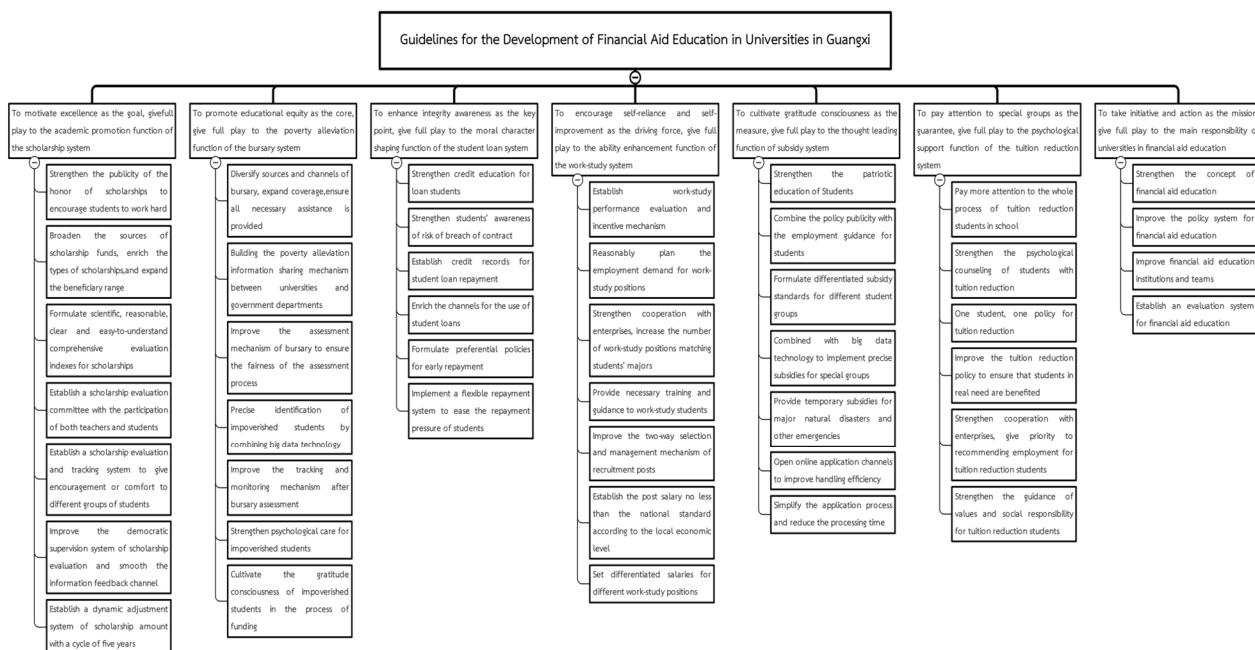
Guidelines for the Development of Financial Aid Education in Universities in Guangxi

To motivate excellence as the goal, givefull play to the academic promotion function of the scholarship system

Strengthen the publicity of the honor of scholarships to encourage students to work hard

Broaden the sources of scholarship funds, enrich the types of scholarships,and expand the beneficiary range

Formulate scientific, reasonable, clear and easy-to-understand comprehensive evaluation indexes for scholarships

Establish a scholarship evaluation committee with the participation of both teachers and students

Establish a scholarship evaluation and tracking system to give encouragement or comfort to different groups of students

Improve the democratic supervision system of scholarship evaluation and smooth the information feedback channel

Establish a dynamic adjustment system of scholarship amount with a cycle of five years

To promote educational equity as the core, give full play to the poverty alleviation function of the bursary system

Diversify sources and channels of bursary, expand coverage,ensure all necessary assistance is provided

Building the poverty alleviation information sharing mechanism between universities and government departments

Improve the assessment mechanism of bursary to ensure the fairness of the assessment process

Precise identification of impoverished students by combining big data technology

Improve the tracking and monitoring mechanism after bursary assessment

Strengthen psychological care for impoverished students

Cultivate the gratitude consciousness of impoverished students in the process of funding

To enhance integrity awareness as the key point, give full play to the moral character shaping function of the student loan system

Strengthen credit education for loan students

Strengthen students' awareness of risk of breach of contract

Establish credit records for student loan repayment

Enrich the channels for the use of student loans

Formulate preferential policies for early repayment

Implement a flexible repayment system to ease the repayment pressure of students

To encourage self-reliance and self-improvement as the driving force, give full play to the ability enhancement function of the work-study system

Establish work-study performance evaluation and incentive mechanism

Reasonably plan the employment demand for work-study positions

Strengthen cooperation with enterprises, increase the number of work-study positions matching students' majors

Provide necessary training and guidance to work-study students

Improve the two-way selection and management mechanism of recruitment posts

Establish the post salary no less than the national standard according to the local economic level

Set differentiated salaries for different work-study positions

To cultivate gratitude consciousness as the measure, give full play to the thought leading function of subsidy system

Strengthen the patriotic education of Students

Combine the policy publicity with the employment guidance for students

Formulate differentiated subsidy standards for different student groups

Combined with big data technology to implement precise subsidies for special groups

Provide temporary subsidies for major natural disasters and other emergencies

Open online application channels to improve handling efficiency

Simplify the application process and reduce the processing time

To pay attention to special groups as the guarantee, give full play to the psychological support function of the tuition reduction system

Pay more attention to the whole process of tuition reduction students in school

Strengthen the psychological counseling of students with tuition reduction

One student, one policy for tuition reduction

Improve the tuition reduction policy to ensure that students in real need are benefited

Strengthen cooperation with enterprises, give priority to recommending employment for tuition reduction students

Strengthen the guidance of values and social responsibility for tuition reduction students

To take initiative and action as the mission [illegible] give full play to the main responsibility o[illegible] universities in financial aid education

Strengthen the concept of financial aid education

Improve the policy system for financial aid education

Improve financial aid education institutions and teams

Establish an evaluation system for financial aid education